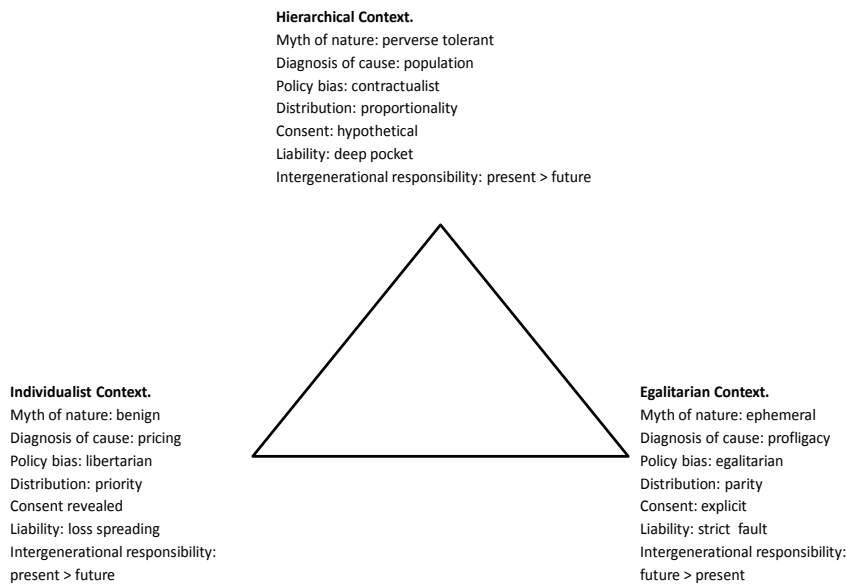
**Hierarchical Context.**
Myth of nature: perverse tolerant
Diagnosis of cause: population
Policy bias: contractualist
Distribution: proportionality
Consent: hypothetical
Liability: deep pocket
Intergenerational responsibility: present > future

**Individualist Context.**
Myth of nature: benign
Diagnosis of cause: pricing
Policy bias: libertarian
Distribution: priority
Consent revealed
Liability: loss spreading
Intergenerational responsibility:
present > future

**Egalitarian Context.**
Myth of nature: ephemeral
Diagnosis of cause: profligacy
Policy bias: egalitarian
Distribution: parity
Consent: explicit
Liability: strict fault
Intergenerational responsibility:
future > present